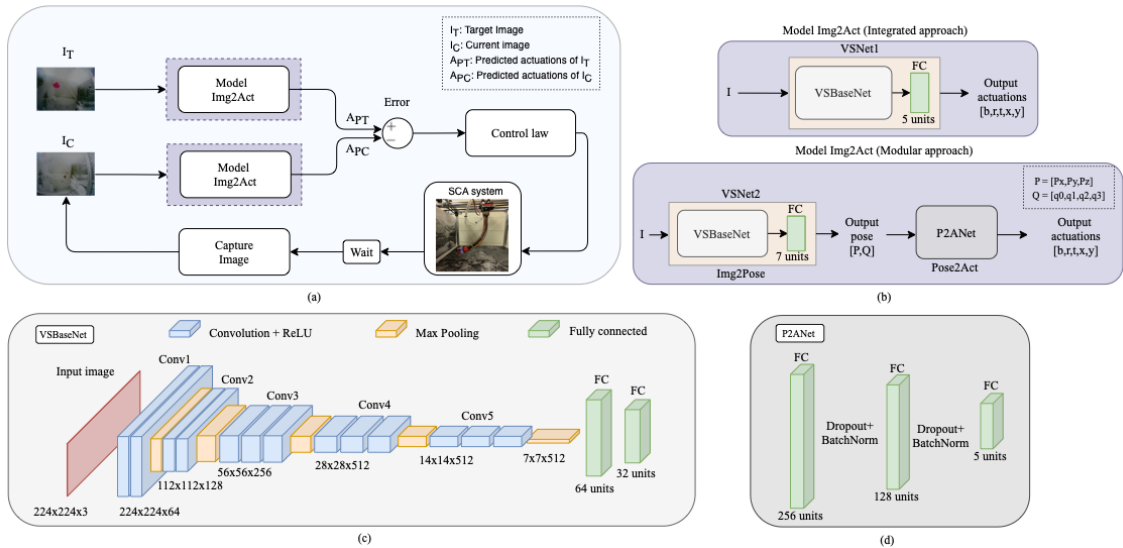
$I_T$: Target Image
$I_C$: Current image
$A_{PT}$: Predicted actuations of $I_T$
$A_{PC}$: Predicted actuations of $I_C$

$I_T$

Model Img2Act

$A_{PT}$

Error

+ −

Control law

$I_C$

Model Img2Act

$A_{PC}$

SCA system

Capture Image

Wait

(a)

Model Img2Act (Integrated approach)

VSNet1

I

VSBaseNet

FC

5 units

Output actuations [b,r,t,x,y]

Model Img2Act (Modular approach)

P = [Px,Py,Pz]
Q = [q0,q1,q2,q3]

VSNet2

I

VSBaseNet

FC

7 units

Output pose [P,Q]

P2ANet

Output actuations [b,r,t,x,y]

Img2Pose

Pose2Act

(b)

VSBaseNet

Convolution + ReLU

Max Pooling

Fully connected

Input image

Conv1

Conv2

Conv3

Conv4

Conv5

FC

FC

224x224x3

224x224x64

112x112x128

56x56x256

28x28x512

14x14x512

7x7x512

64 units

32 units

(c)

P2ANet

FC

FC

FC

Dropout+ BatchNorm

Dropout+ BatchNorm

256 units

128 units

5 units

(d)